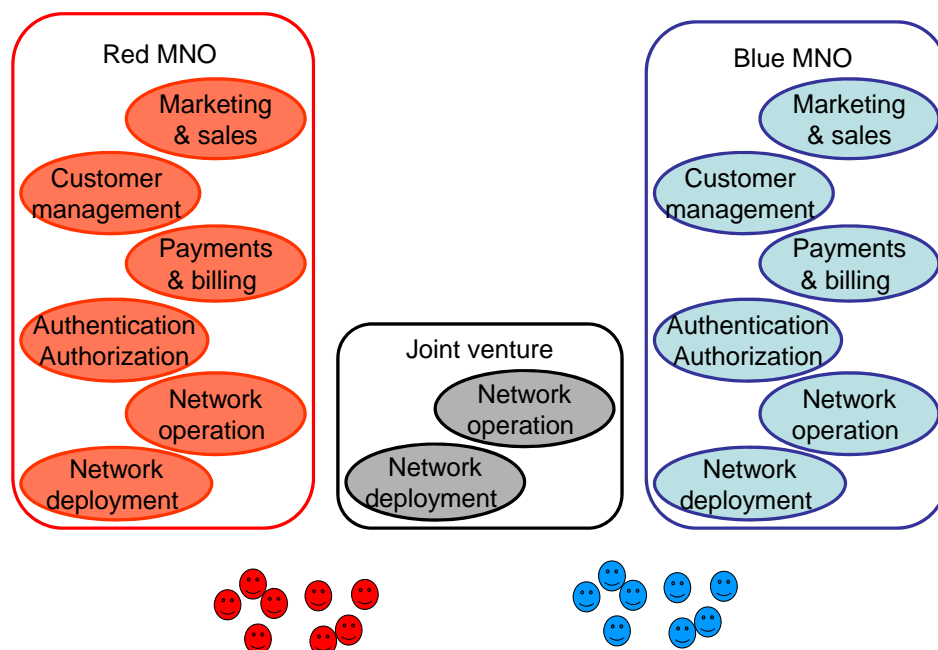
Red MNO

Marketing & sales

Customer management

Payments & billing

Authentication Authorization

Network operation

Network deployment

Joint venture

Network operation

Network deployment

Blue MNO

Marketing & sales

Customer management

Payments & billing

Authentication Authorization

Network operation

Network deployment